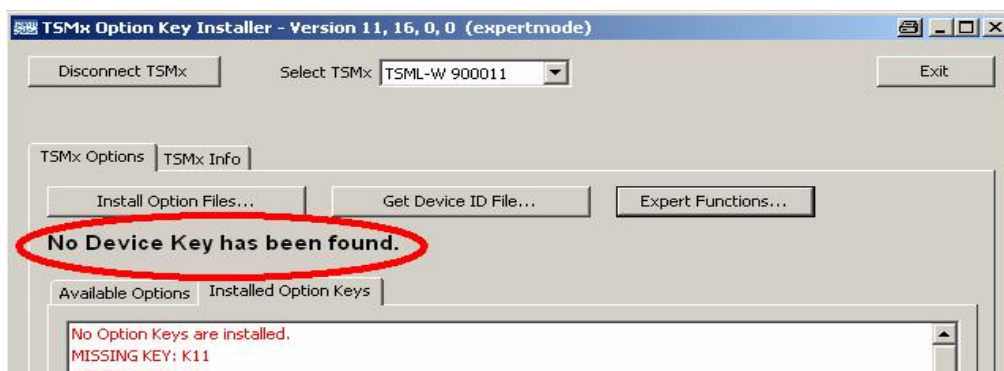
TSMx Option Key Installer - Version 11, 16, 0, 0 (expertmode)

Disconnect TSMx

Select TSMx TSML-W 900011

Exit

TSMx Options | TSMx Info

Install Option Files...

Get Device ID File...

Expert Functions...

No Device Key has been found.

Available Options | Installed Option Keys

No Option Keys are installed.
MISSING KEY: K11